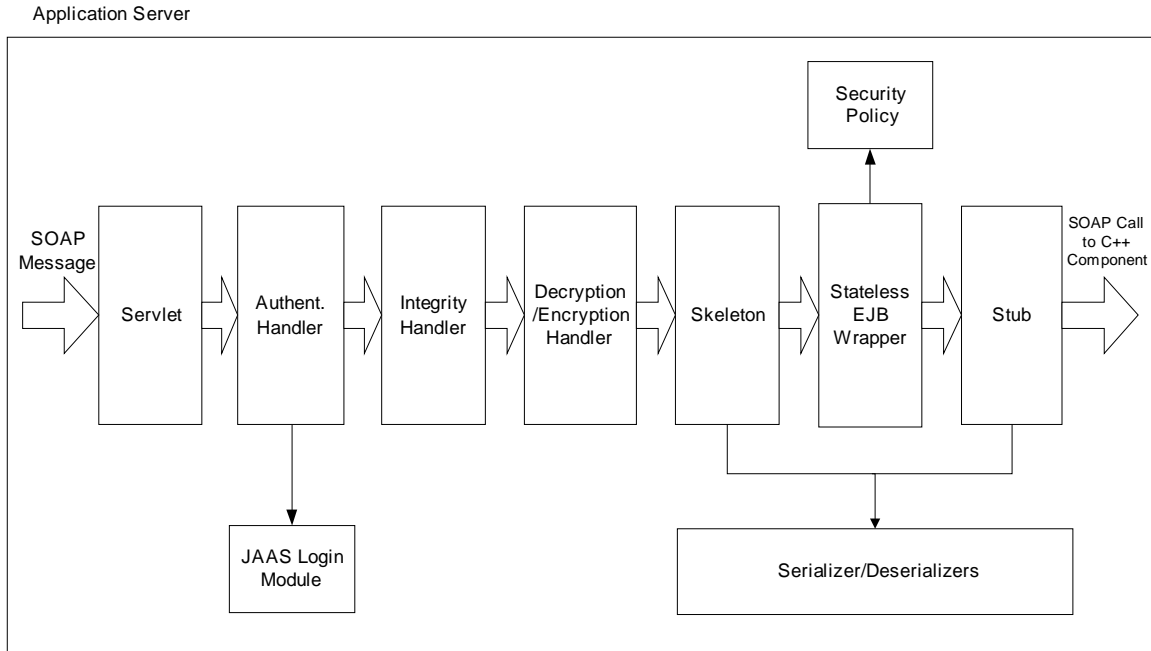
Application Server

Security Policy

SOAP Message

Servlet

Authent. Handler

Integrity Handler

Decryption /Encryption Handler

Skeleton

Stateless EJB Wrapper

Stub

SOAP Call to C++ Component

JAAS Login Module

Serializer/Deserializers